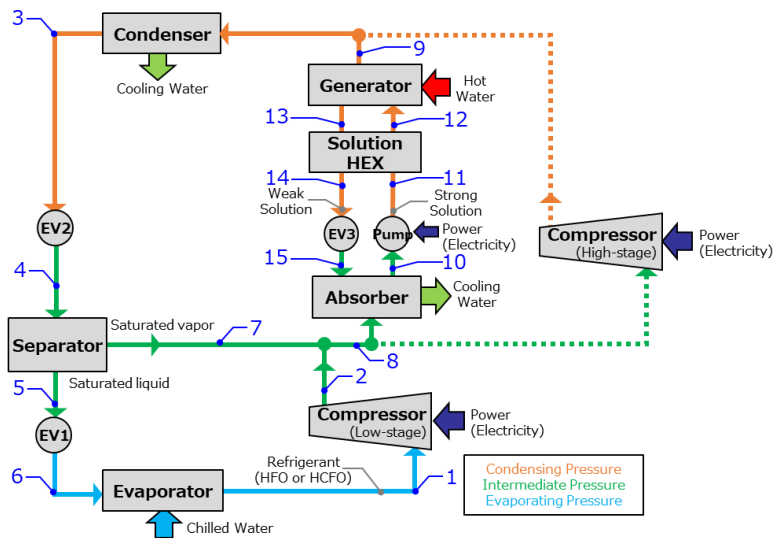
3
Condenser
9
Cooling Water
Generator
Hot Water
13
12
Solution HEX
14
11
Weak Solution
Strong Solution
EV2
EV3
Pump
Power (Electricity)
Compressor (High-stage)
Power (Electricity)
4
15
10
Absorber
Cooling Water
Separator
Saturated vapor
7
8
Saturated liquid
2
5
EV1
Compressor (Low-stage)
Power (Electricity)
Refrigerant (HFO or HCFO)
6
1
Evaporator
Condensing Pressure
Intermediate Pressure
Evaporating Pressure
Chilled Water